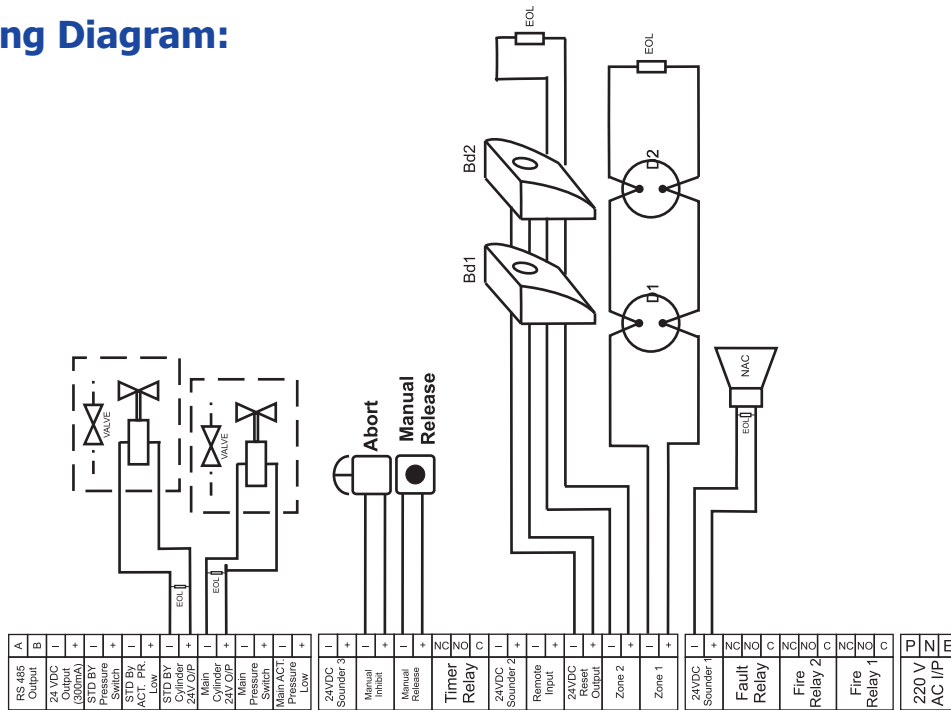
ng Diagram:

EOL

EOL

Bd2

2

Bd1

1

VALVE

VALVE

Abort

Manual Release

NAC

EOL

EOL

EOL

| A | B | – | + | – | + | – | + | – | + | – | + | – | + | – | + |
|---|---|---|---|---|---|---|---|---|---|---|---|---|---|---|---|
| RS 485 Output | | 24 VDC Output (300mA) | | STD BY Pressure Switch | | STD By ACT. PR. Low | | STD BY Cylinder 24V O/P | | Main Cylinder 24V O/P | | Main Pressure Switch | | Main ACT Pressure Low | |

| – | + | – | + | – | + | NC | NO | C | – | + | – | + | – | + | – | + | – | + |
|---|---|---|---|---|---|---|---|---|---|---|---|---|---|---|---|---|---|---|
| 24VDC Sounder 3 | | Manual Inhibit | | Manual Release | | Timer Relay | | | 24VDC Sounder 2 | | Remote Input | | 24VDC Reset Output | | Zone 2 | | Zone 1 | |

| – | + | NC | NO | C | NC | NO | C | NC | NO | C |
|---|---|---|---|---|---|---|---|---|---|---|
| 24VDC Sounder 1 | | Fault Relay | | | Fire Relay 2 | | | Fire Relay 1 | | |

| P | N | E |
|---|---|---|
| 220 V AC I/P | | |